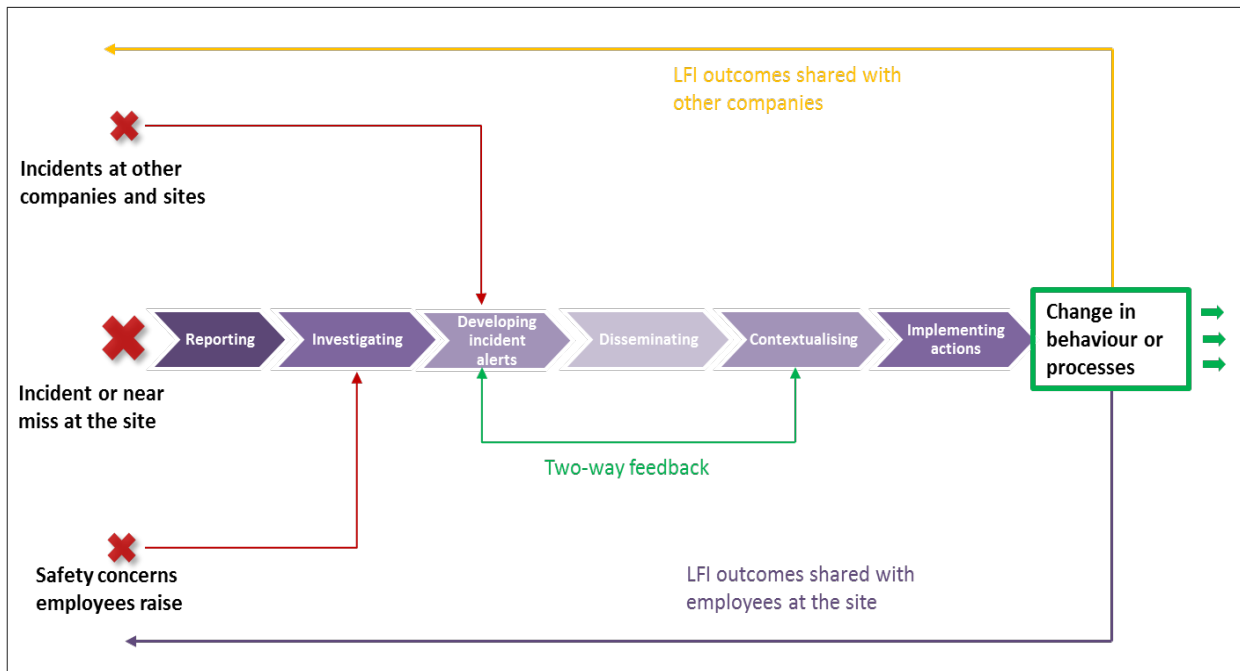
LFI outcomes shared with other companies

Incidents at other companies and sites

Reporting

Investigating

Developing incident alerts

Disseminating

Contextualising

Implementing actions

Change in behaviour or processes

Incident or near miss at the site

Two-way feedback

Safety concerns employees raise

LFI outcomes shared with employees at the site